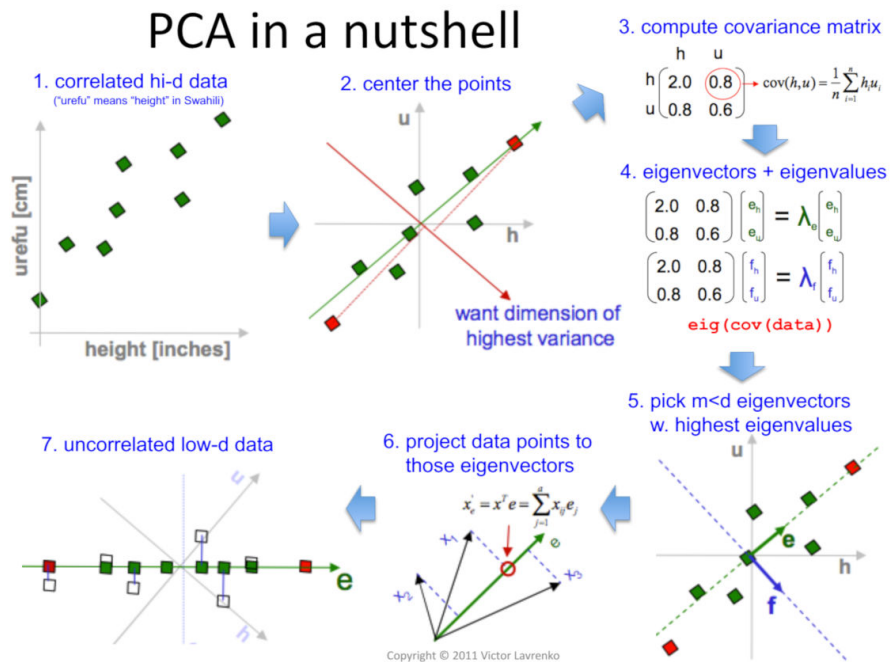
PCA in a nutshell

1. correlated hi-d data
("urefu" means "height" in Swahili)

urefu [cm]

height [inches]

2. center the points

u

h

want dimension of highest variance

3. compute covariance matrix

$\begin{array}{c|cc} & h & u \\ h & 2.0 & 0.8 \\ u & 0.8 & 0.6 \end{array}$ $\text{cov}(h,u) = \frac{1}{n}\sum_{i=1}^{n} h_i u_i$

4. eigenvectors + eigenvalues

$\begin{pmatrix} 2.0 & 0.8 \\ 0.8 & 0.6 \end{pmatrix} \begin{pmatrix} e_h \\ e_u \end{pmatrix} = \lambda_e \begin{pmatrix} e_h \\ e_u \end{pmatrix}$

$\begin{pmatrix} 2.0 & 0.8 \\ 0.8 & 0.6 \end{pmatrix} \begin{pmatrix} f_h \\ f_u \end{pmatrix} = \lambda_f \begin{pmatrix} f_h \\ f_u \end{pmatrix}$

eig(cov(data))

5. pick m<d eigenvectors w. highest eigenvalues

u

e

h

f

6. project data points to those eigenvectors

$x_e' = x^T e = \sum_{j=1}^{d} x_{ij} e_j$

$x_1$

e

$x_2$

$x_3$

7. uncorrelated low-d data

u

e

h

Copyright © 2011 Victor Lavrenko